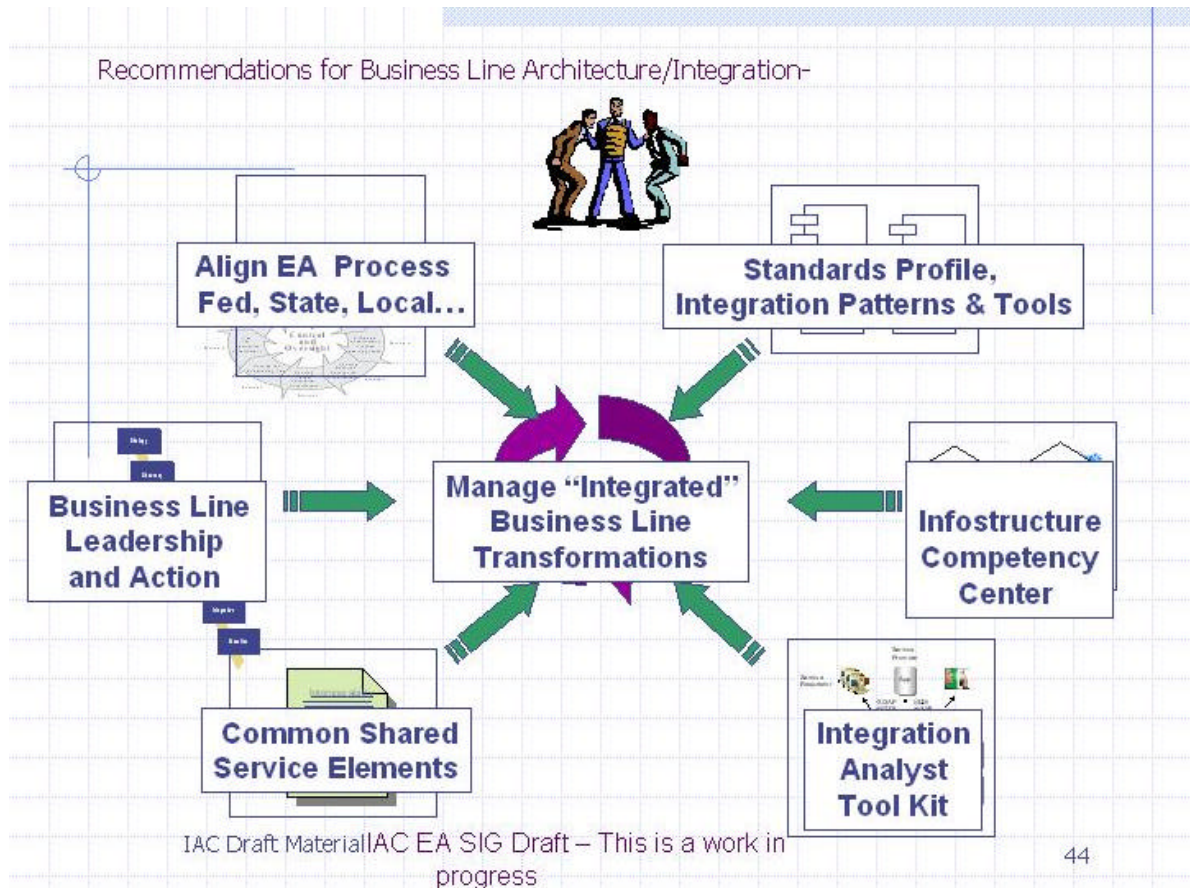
Recommendations for Business Line Architecture/Integration-

Align EA Process Fed, State, Local…

Standards Profile, Integration Patterns & Tools

Business Line Leadership and Action

Manage "Integrated" Business Line Transformations

Infostructure Competency Center

Common Shared Service Elements

Integration Analyst Tool Kit

IAC Draft MaterialIAC EA SIG Draft – This is a work in progress

44